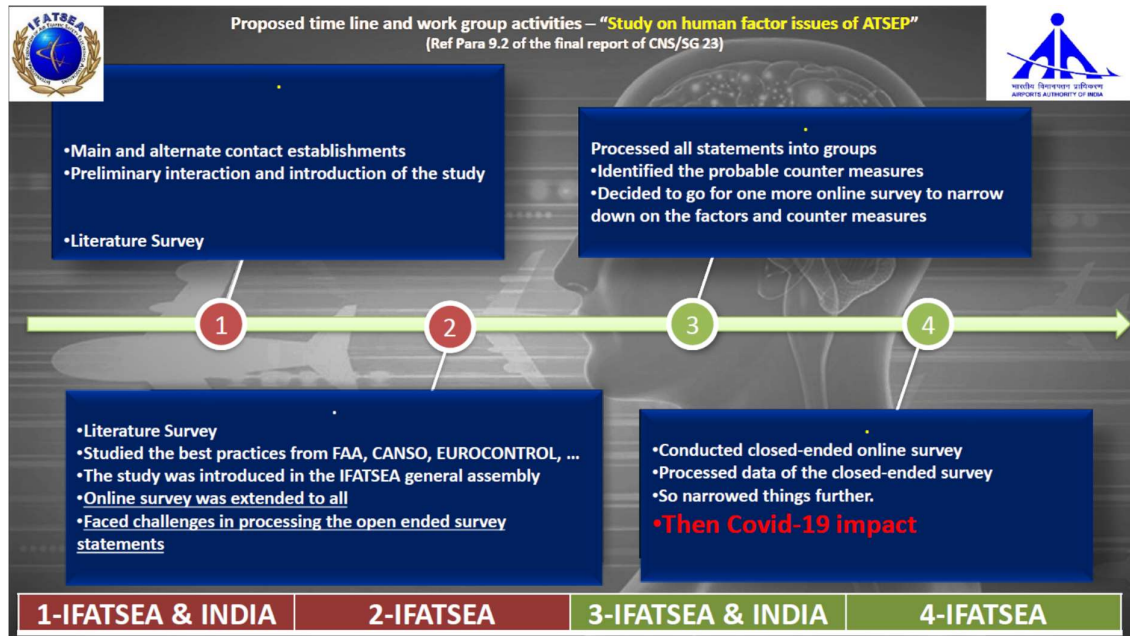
IFATSEA

Proposed time line and work group activities – "Study on human factor issues of ATSEP"
(Ref Para 9.2 of the final report of CNS/SG 23)

भारतीय विमानपत्तन प्राधिकरण
AIRPORTS AUTHORITY OF INDIA

•Main and alternate contact establishments
•Preliminary interaction and introduction of the study

•Literature Survey

Processed all statements into groups
•Identified the probable counter measures
•Decided to go for one more online survey to narrow down on the factors and counter measures

1

2

3

4

•Literature Survey
•Studied the best practices from FAA, CANSO, EUROCONTROL, …
•The study was introduced in the IFATSEA general assembly
•Online survey was extended to all
•Faced challenges in processing the open ended survey statements

•Conducted closed-ended online survey
•Processed data of the closed-ended survey
•So narrowed things further.
•Then Covid-19 impact

| 1-IFATSEA & INDIA | 2-IFATSEA | 3-IFATSEA & INDIA | 4-IFATSEA |
|---|---|---|---|